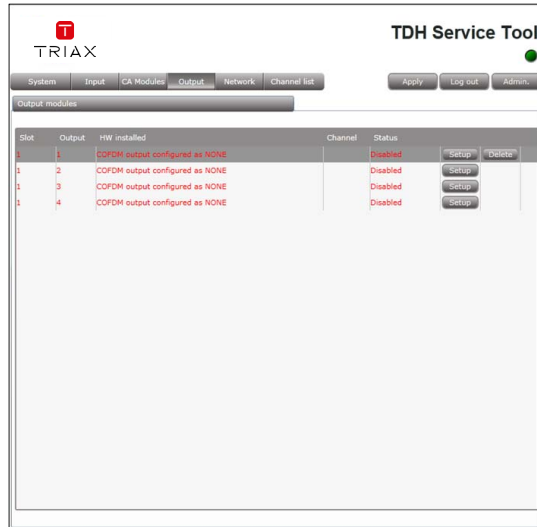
TRIAX

TDH Service Tool

System | Input | CA Modules | Output | Network | Channel list

Apply | Log out | Admin.

Output modules

| Slot | Output | HW installed | Channel | Status | | |
|---|---|---|---|---|---|---|
| 1 | 1 | COFDM output configured as NONE | | Disabled | Setup | Delete |
| 1 | 2 | COFDM output configured as NONE | | Disabled | Setup | |
| 1 | 3 | COFDM output configured as NONE | | Disabled | Setup | |
| 1 | 4 | COFDM output configured as NONE | | Disabled | Setup | |